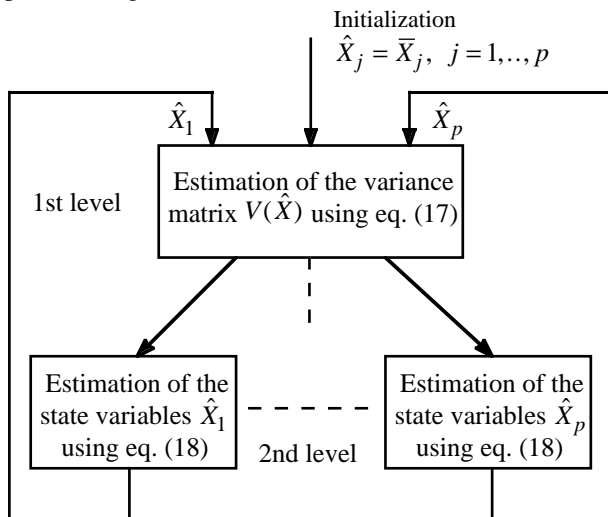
Initialization
$\hat{X}_j = \overline{X}_j, \; j = 1,.., p$

$\hat{X}_1$

$\hat{X}_p$

1st level

Estimation of the variance matrix $V(\hat{X})$ using eq. (17)

Estimation of the state variables $\hat{X}_1$ using eq. (18)

2nd level

Estimation of the state variables $\hat{X}_p$ using eq. (18)